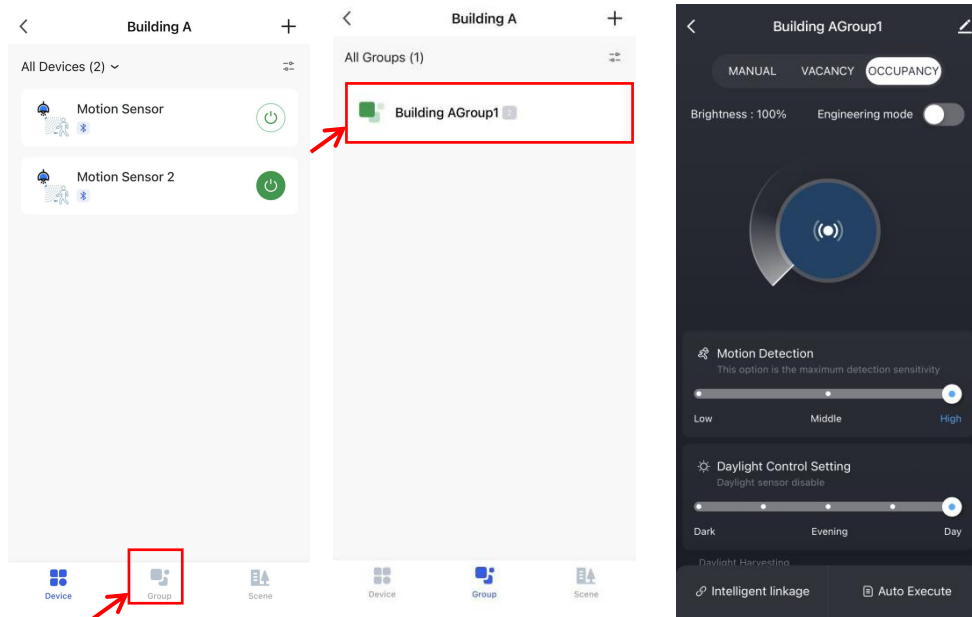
Building A

All Devices (2)

Motion Sensor

Motion Sensor 2

Device
Group
Scene

Building A

All Groups (1)

Building AGroup1 2

Device
Group
Scene

Building AGroup1

MANUAL
VACANCY
OCCUPANCY

Brightness : 100%
Engineering mode

Motion Detection
This option is the maximum detection sensitivity

Low
Middle
High

Daylight Control Setting
Daylight sensor disable

Dark
Evening
Day

Daylight Harvesting

Intelligent linkage
Auto Execute